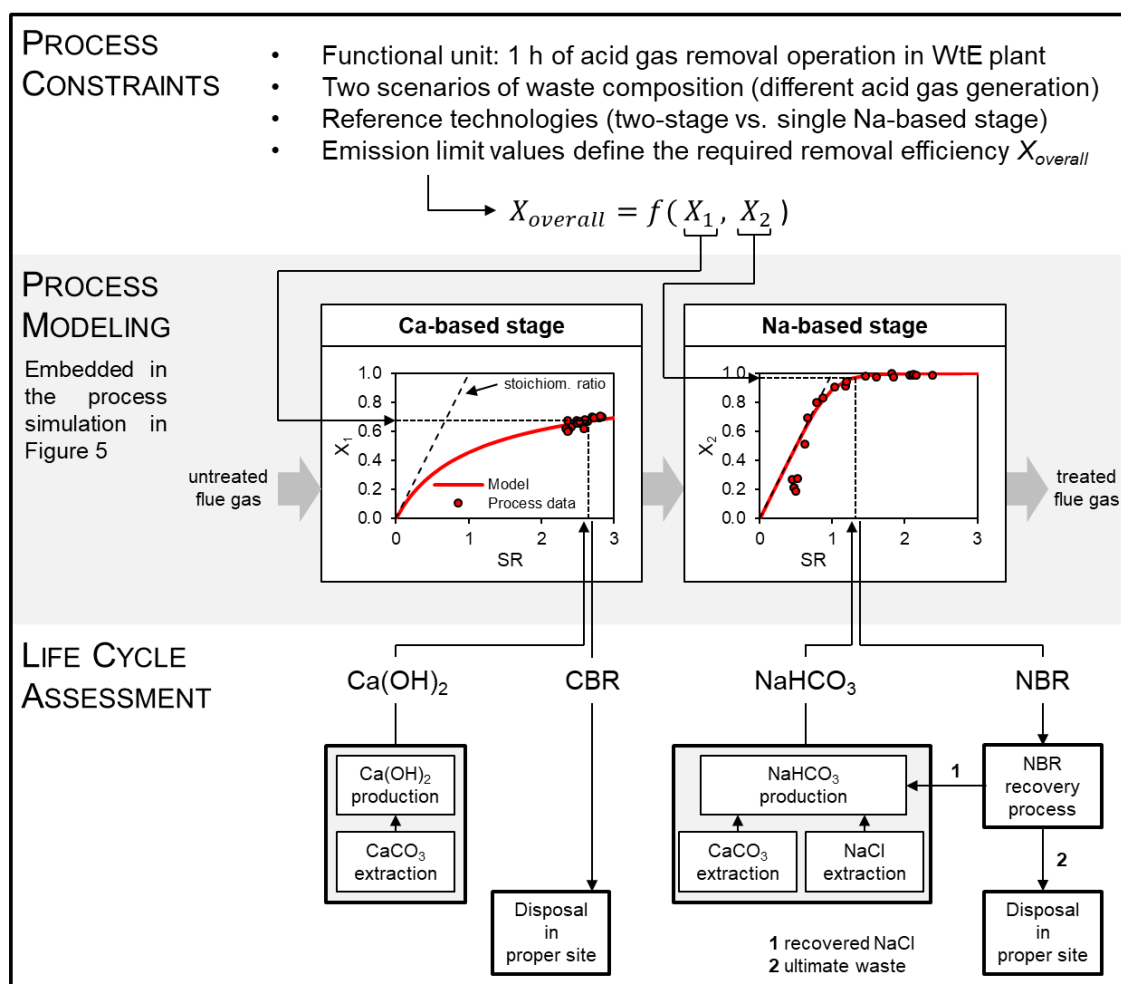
PROCESS CONSTRAINTS

- Functional unit: 1 h of acid gas removal operation in WtE plant
- Two scenarios of waste composition (different acid gas generation)
- Reference technologies (two-stage vs. single Na-based stage)
- Emission limit values define the required removal efficiency $X_{overall}$

$X_{overall} = f(X_1, X_2)$

PROCESS MODELING

Embedded in the process simulation in Figure 5

untreated flue gas

Ca-based stage

1.0
0.8
0.6
0.4
0.2
0.0
$X_1$
stoichiom. ratio
Model
Process data
0 1 2 3
SR

Na-based stage

1.0
0.8
0.6
0.4
0.2
0.0
$X_2$
0 1 2 3
SR

treated flue gas

LIFE CYCLE ASSESSMENT

$Ca(OH)_2$

CBR

$NaHCO_3$

NBR

$Ca(OH)_2$ production

$CaCO_3$ extraction

Disposal in proper site

$NaHCO_3$ production

$CaCO_3$ extraction

NaCl extraction

1

NBR recovery process

2

Disposal in proper site

1 recovered NaCl
2 ultimate waste